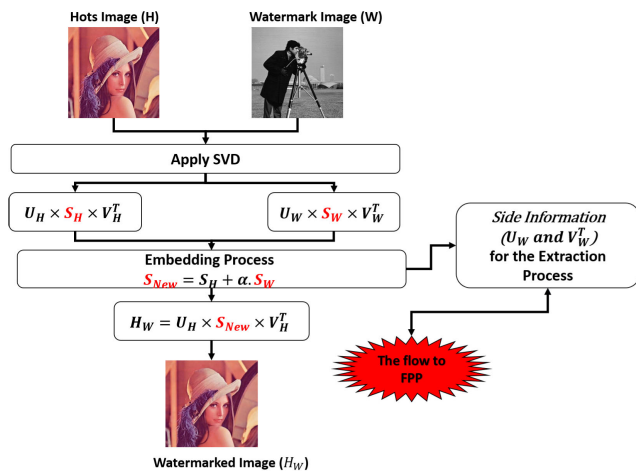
Hots Image (H)

Watermark Image (W)

Apply SVD

$U_H \times S_H \times V_H^T$

$U_W \times S_W \times V_W^T$

Embedding Process
$S_{New} = S_H + \alpha . S_W$

Side Information
$(U_W \text{ and } V_W^T)$
for the Extraction Process

$H_W = U_H \times S_{New} \times V_H^T$

The flow to FPP

Watermarked Image ($H_W$)